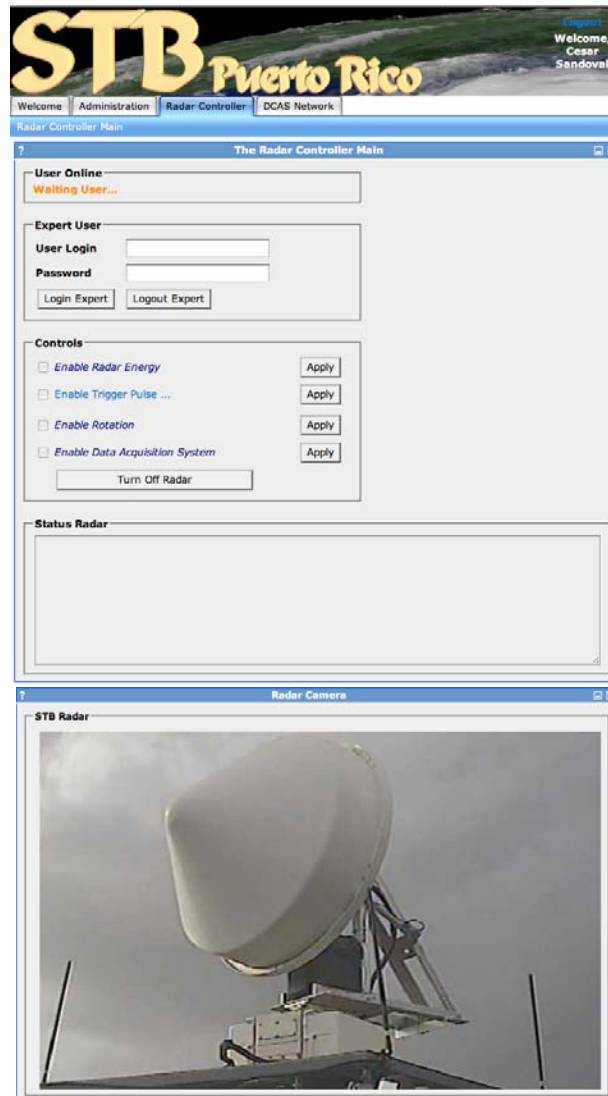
STB Puerto Rico

Logout
Welcome,
Cesar
Sandoval

Welcome | Administration | Radar Controller | DCAS Network

Radar Controller Main

?
The Radar Controller Main

User Online
Waiting User...

Expert User
User Login
Password
Login Expert
Logout Expert

Controls
Enable Radar Energy
Apply
Enable Trigger Pulse ...
Apply
Enable Rotation
Apply
Enable Data Acquisition System
Apply
Turn Off Radar

Status Radar

?
Radar Camera

STB Radar